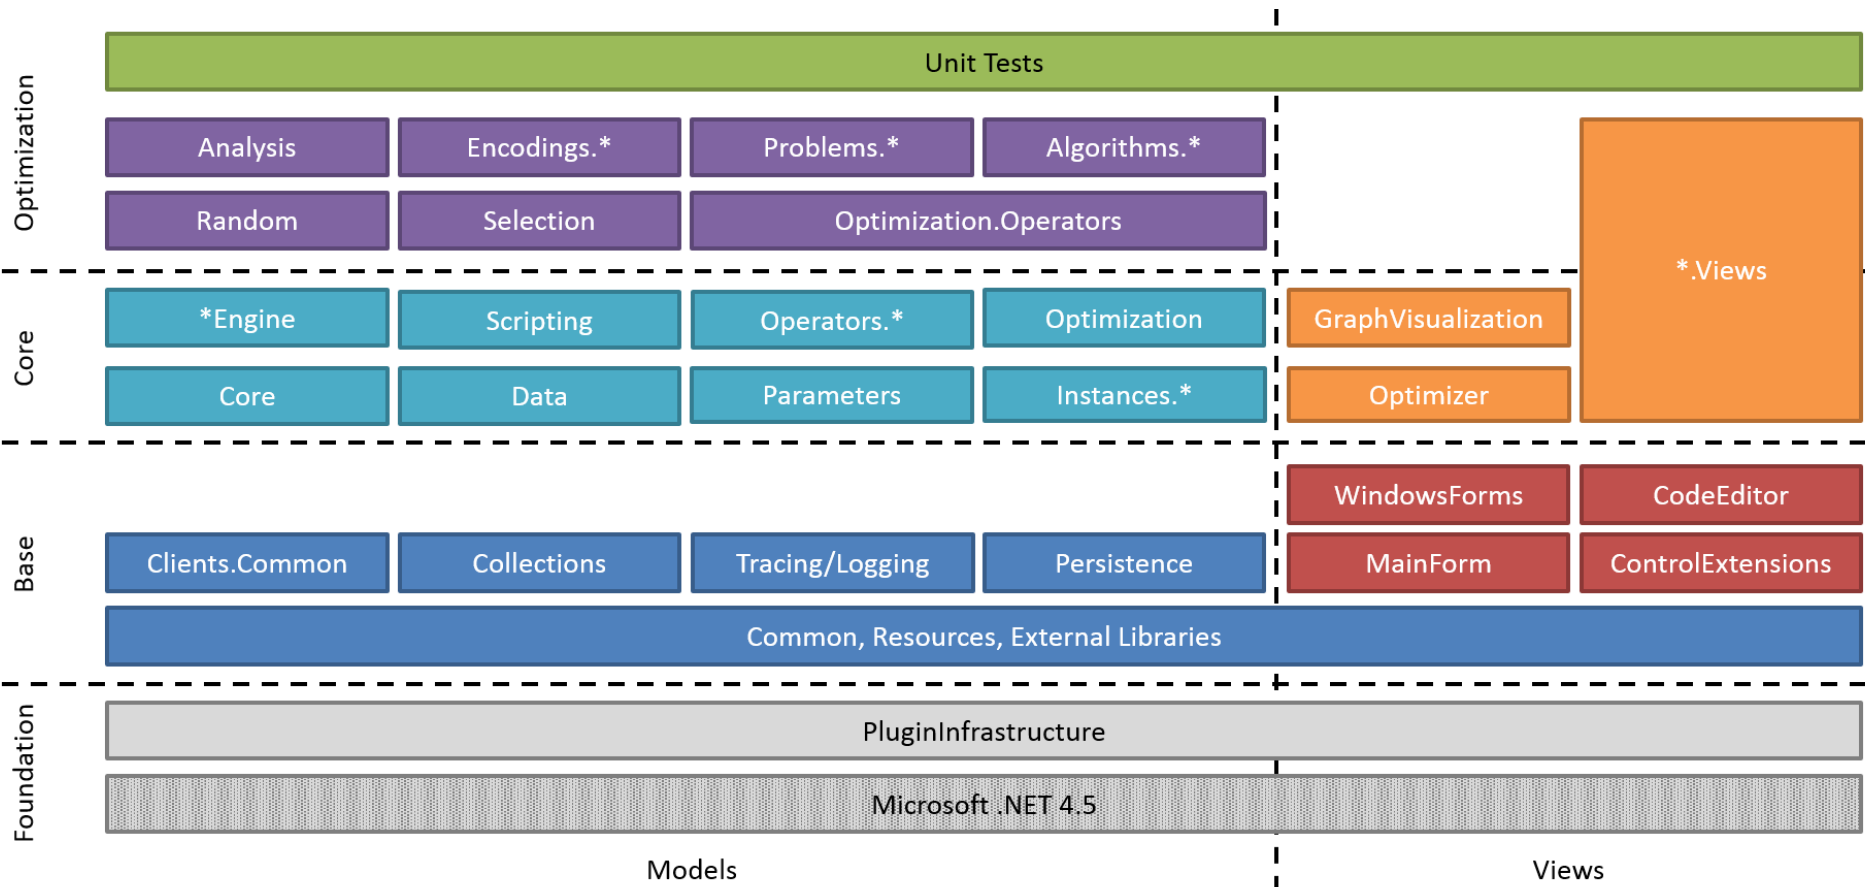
Optimization

Unit Tests

Analysis
Encodings.*
Problems.*
Algorithms.*

Random
Selection
Optimization.Operators

*.Views

Core

*Engine
Scripting
Operators.*
Optimization
GraphVisualization

Core
Data
Parameters
Instances.*
Optimizer

Base

WindowsForms
CodeEditor

Clients.Common
Collections
Tracing/Logging
Persistence
MainForm
ControlExtensions

Common, Resources, External Libraries

Foundation

PluginInfrastructure

Microsoft .NET 4.5

Models
Views